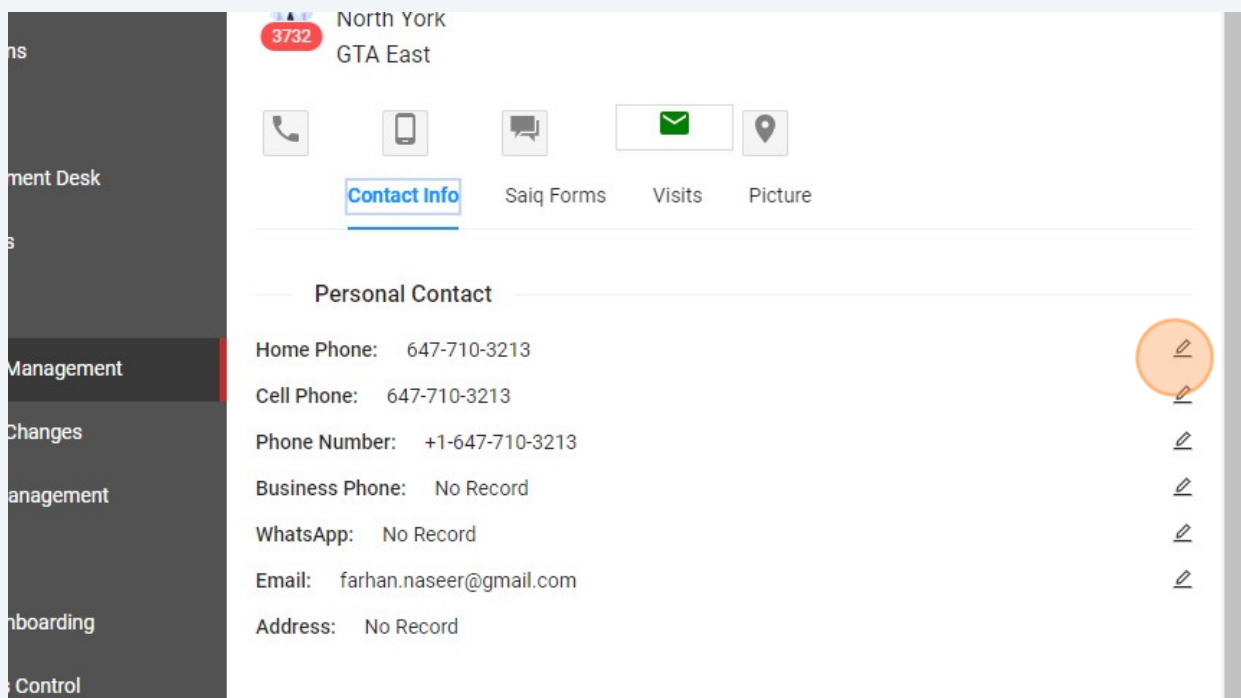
ns

ment Desk

s

Management

Changes

anagement

nboarding

Control

3732

North York

GTA East

Contact Info

Saiq Forms

Visits

Picture

Personal Contact

Home Phone: 647-710-3213

Cell Phone: 647-710-3213

Phone Number: +1-647-710-3213

Business Phone: No Record

WhatsApp: No Record

Email: farhan.naseer@gmail.com

Address: No Record